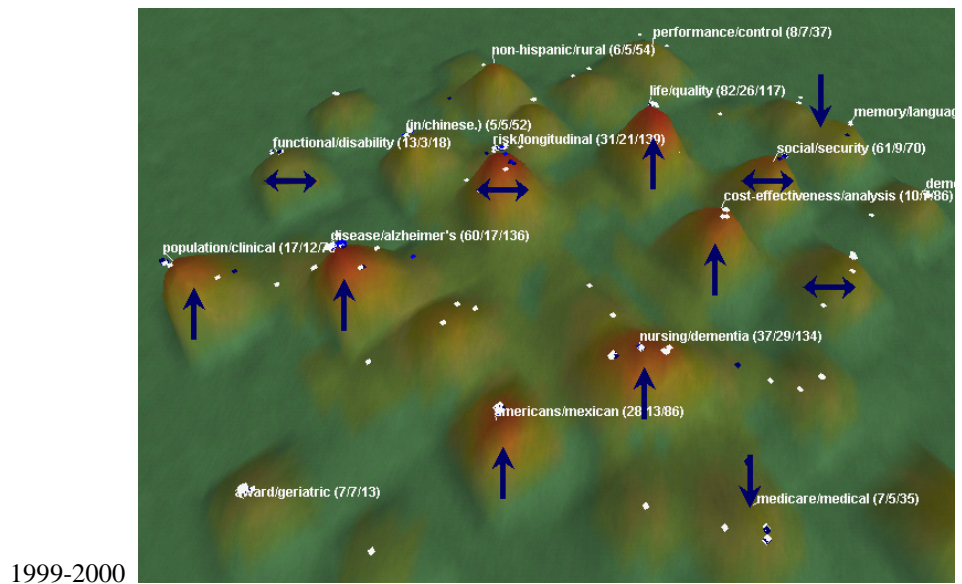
performance/control (8/7/37)
non-hispanic/rural (6/5/54)
life/quality (82/26/117)
memory/languag
(in/chinese.) (5/5/52)
functional/disability (13/3/18)
risk/longitudinal (31/21/139)
social/security (61/9/70)
dem
cost-effectiveness/analysis (10/7/86)
disease/alzheimer's (60/17/136)
population/clinical (17/12/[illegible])
nursing/dementia (37/29/134)
americans/mexican (28/13/86)
award/geriatric (7/7/13)
medicare/medical (7/5/35)
1999-2000